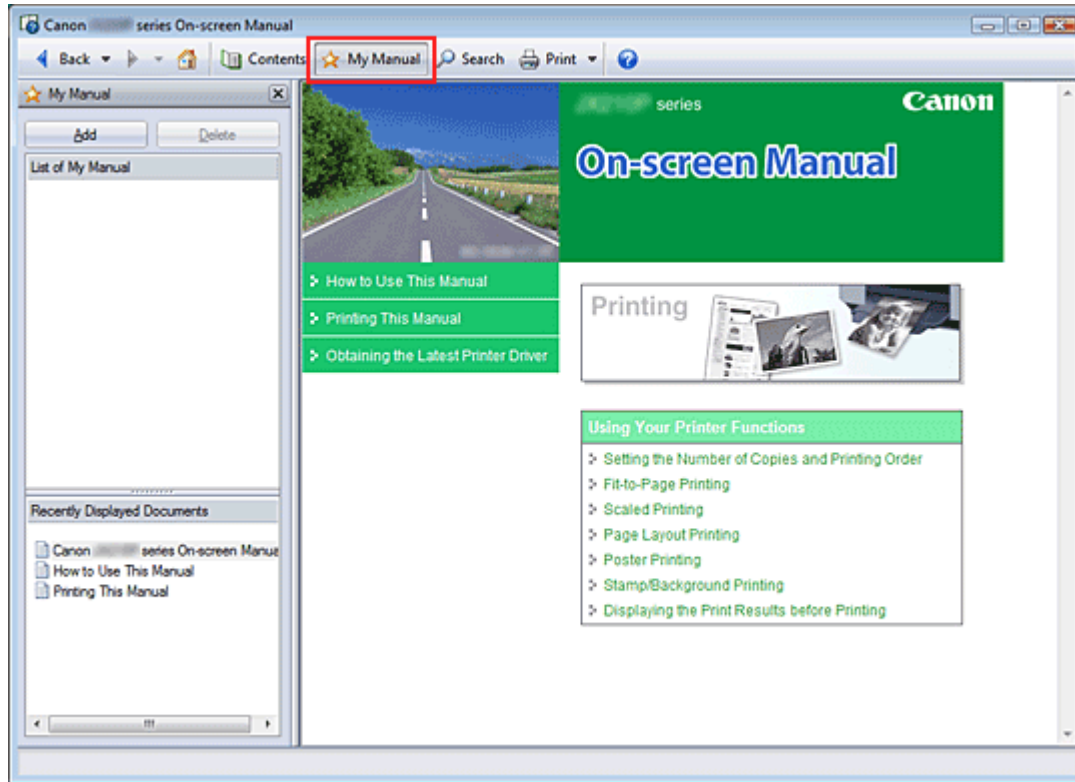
Canon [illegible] series On-screen Manual

Back Contents My Manual Search Print

My Manual

Add Delete

List of My Manual

Recently Displayed Documents

Canon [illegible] series On-screen Manua
How to Use This Manual
Printing This Manual

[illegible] series Canon

On-screen Manual

How to Use This Manual
Printing This Manual
Obtaining the Latest Printer Driver

Printing

Using Your Printer Functions

Setting the Number of Copies and Printing Order
Fit-to-Page Printing
Scaled Printing
Page Layout Printing
Poster Printing
Stamp/Background Printing
Displaying the Print Results before Printing